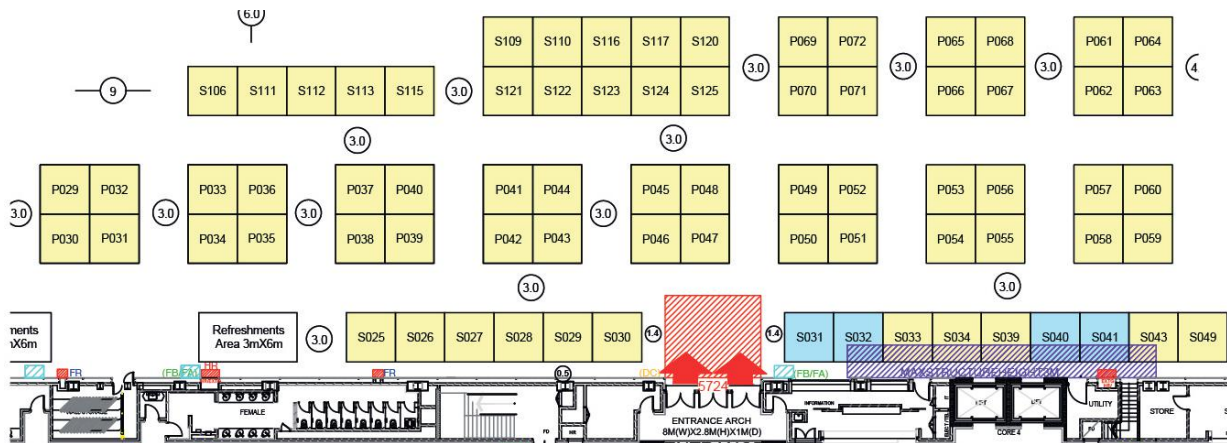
6.0

9

S106 S111 S112 S113 S115

3.0

S109 S110 S116 S117 S120
S121 S122 S123 S124 S125

3.0

P069 P072
P070 P071

3.0

P065 P068
P066 P067

3.0

P061 P064
P062 P063

4

3.0

3.0

3.0

P029 P032
P030 P031

3.0

P033 P036
P034 P035

3.0

P037 P040
P038 P039

P041 P044
P042 P043

3.0

P045 P048
P046 P047

P049 P052
P050 P051

P053 P056
P054 P055

P057 P060
P058 P059

3.0

3.0

ments
3X6m

Refreshments
Area 3mX6m

3.0

S025 S026 S027 S028 S029 S030

1.4

1.4

S031 S032 S033 S034 S039 S040 S041 S043 S049

FR

(FB/FA)

FR

FR

0.5

(DC)

5724

(FB/FA)

MAX STRUCTURE HEIGHT 3M

FEMALE

ENTRANCE ARCH
8M(W)X2.8M(H)X1M(D)

INFORMATION

CORE 4

UTILITY

STORE